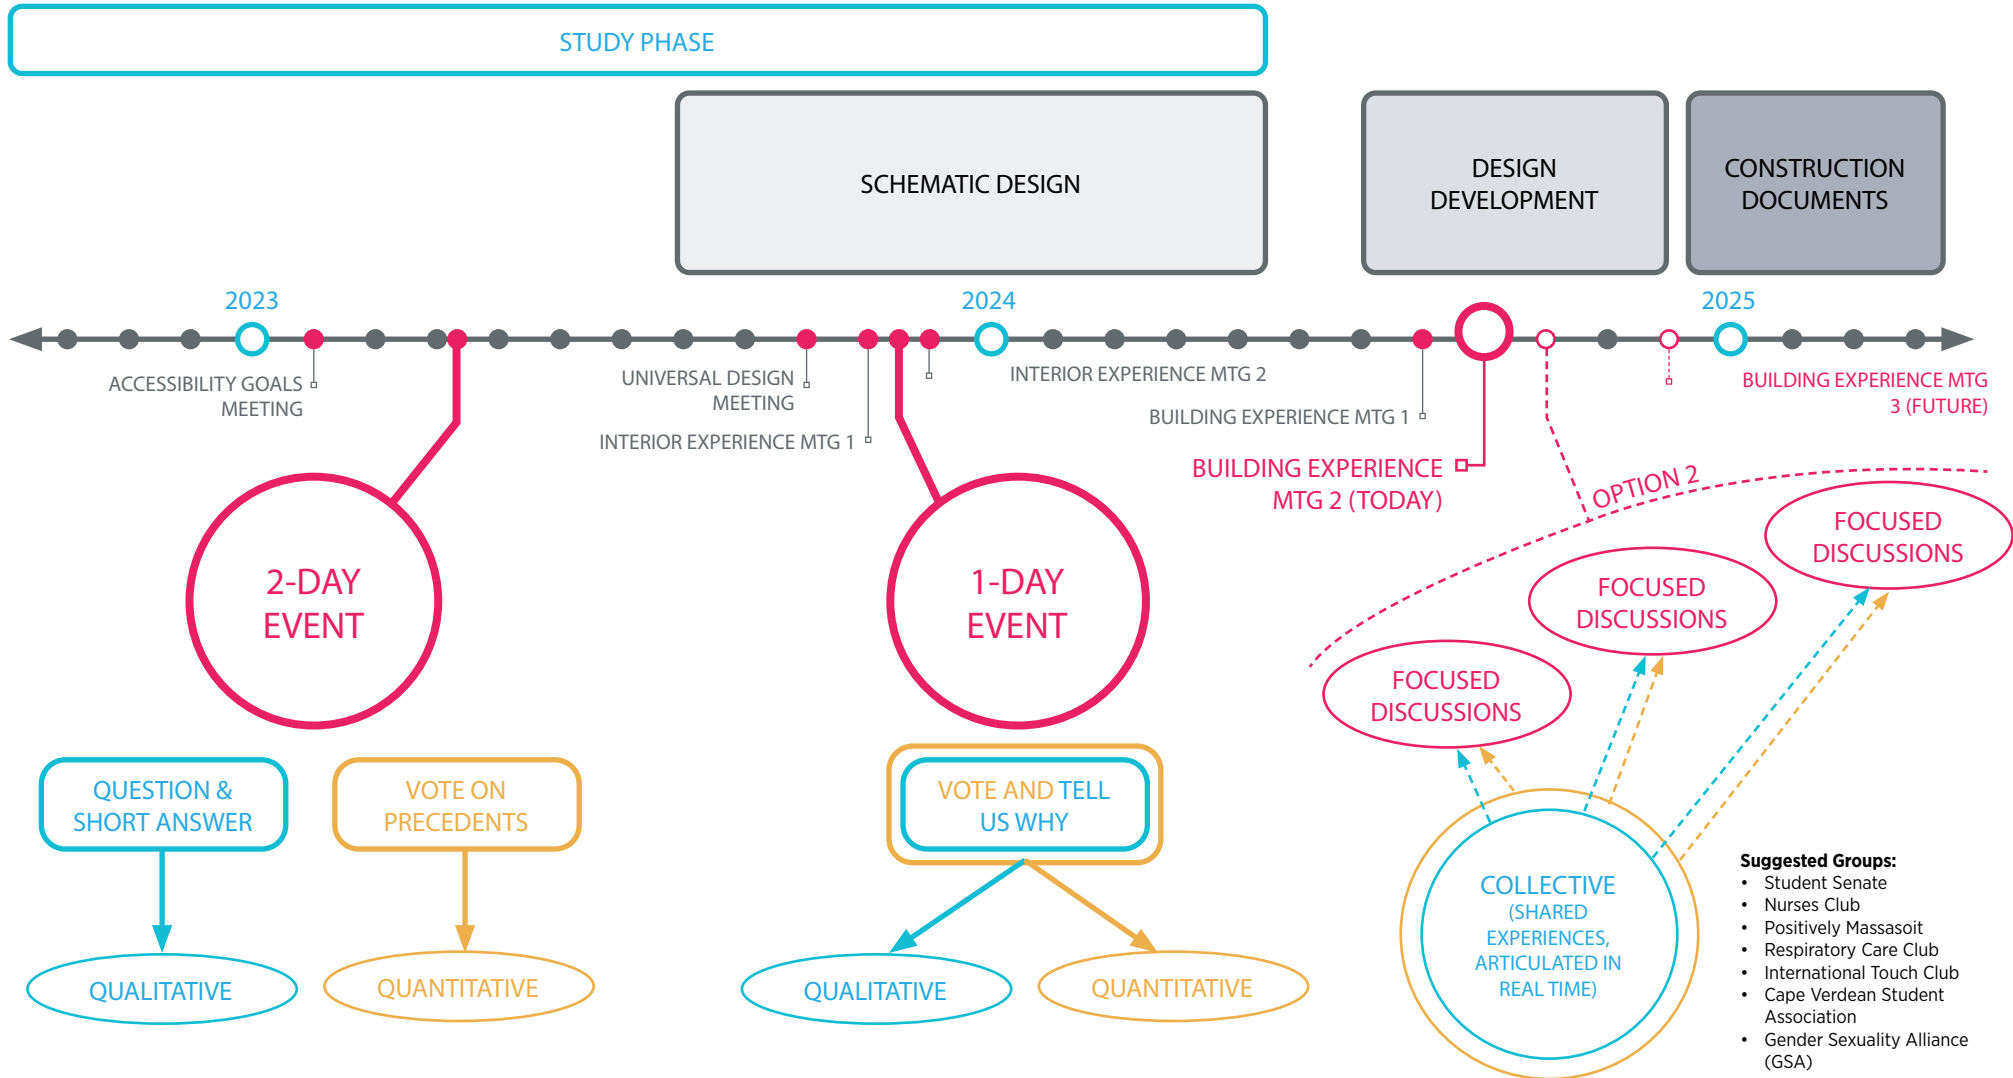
STUDY PHASE

SCHEMATIC DESIGN

DESIGN DEVELOPMENT

CONSTRUCTION DOCUMENTS

2023

2024

2025

ACCESSIBILITY GOALS MEETING

UNIVERSAL DESIGN MEETING

INTERIOR EXPERIENCE MTG 1

INTERIOR EXPERIENCE MTG 2

BUILDING EXPERIENCE MTG 1

BUILDING EXPERIENCE MTG 2 (TODAY)

BUILDING EXPERIENCE MTG 3 (FUTURE)

OPTION 2

2-DAY EVENT

1-DAY EVENT

QUESTION & SHORT ANSWER

VOTE ON PRECEDENTS

VOTE AND TELL US WHY

QUALITATIVE

QUANTITATIVE

QUALITATIVE

QUANTITATIVE

FOCUSED DISCUSSIONS

FOCUSED DISCUSSIONS

FOCUSED DISCUSSIONS

COLLECTIVE (SHARED EXPERIENCES, ARTICULATED IN REAL TIME)

Suggested Groups:
- Student Senate
- Nurses Club
- Positively Massasoit
- Respiratory Care Club
- International Touch Club
- Cape Verdean Student Association
- Gender Sexuality Alliance (GSA)